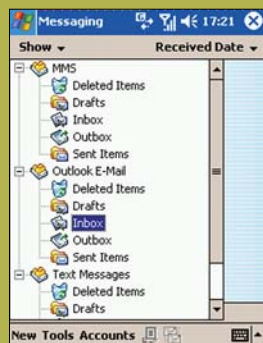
Messaging 17:21
Show ▾ Received Date ▾
MMS
Deleted Items
Drafts
Inbox
Outbox
Sent Items
Outlook E-Mail
Deleted Items
Drafts
Inbox
Outbox
Sent Items
Text Messages
Deleted Items
Drafts
New Tools Accounts